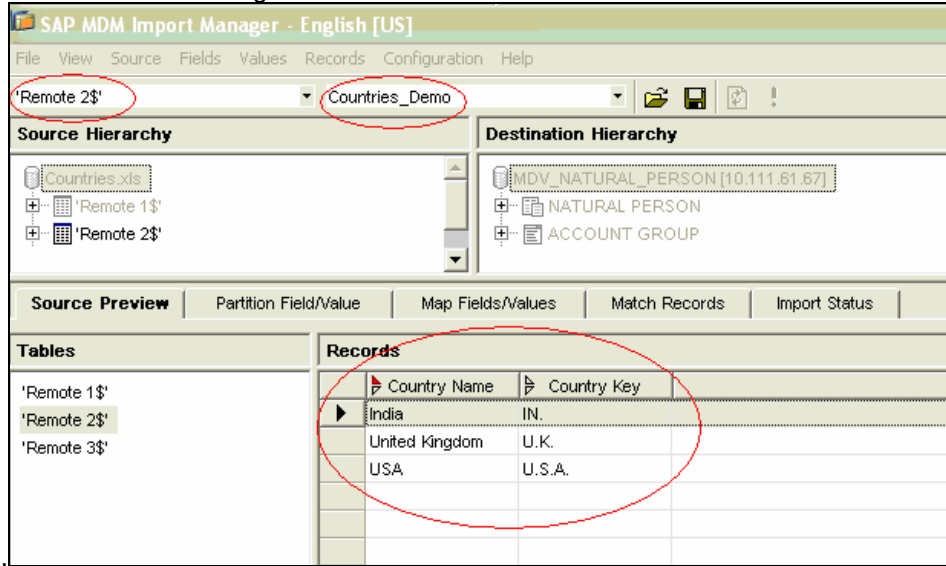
SAP MDM Import Manager - English [US]

File View Source Fields Values Records Configuration Help

'Remote 2$'

Countries_Demo

Source Hierarchy

Countries.xls
'Remote 1$'
'Remote 2$'

Destination Hierarchy

MDV_NATURAL_PERSON [10.111.61.67]
NATURAL PERSON
ACCOUNT GROUP

Source Preview | Partition Field/Value | Map Fields/Values | Match Records | Import Status

Tables

'Remote 1$'
'Remote 2$'
'Remote 3$'

Records

| Country Name | Country Key |
|---|---|
| India | IN. |
| United Kingdom | U.K. |
| USA | U.S.A. |